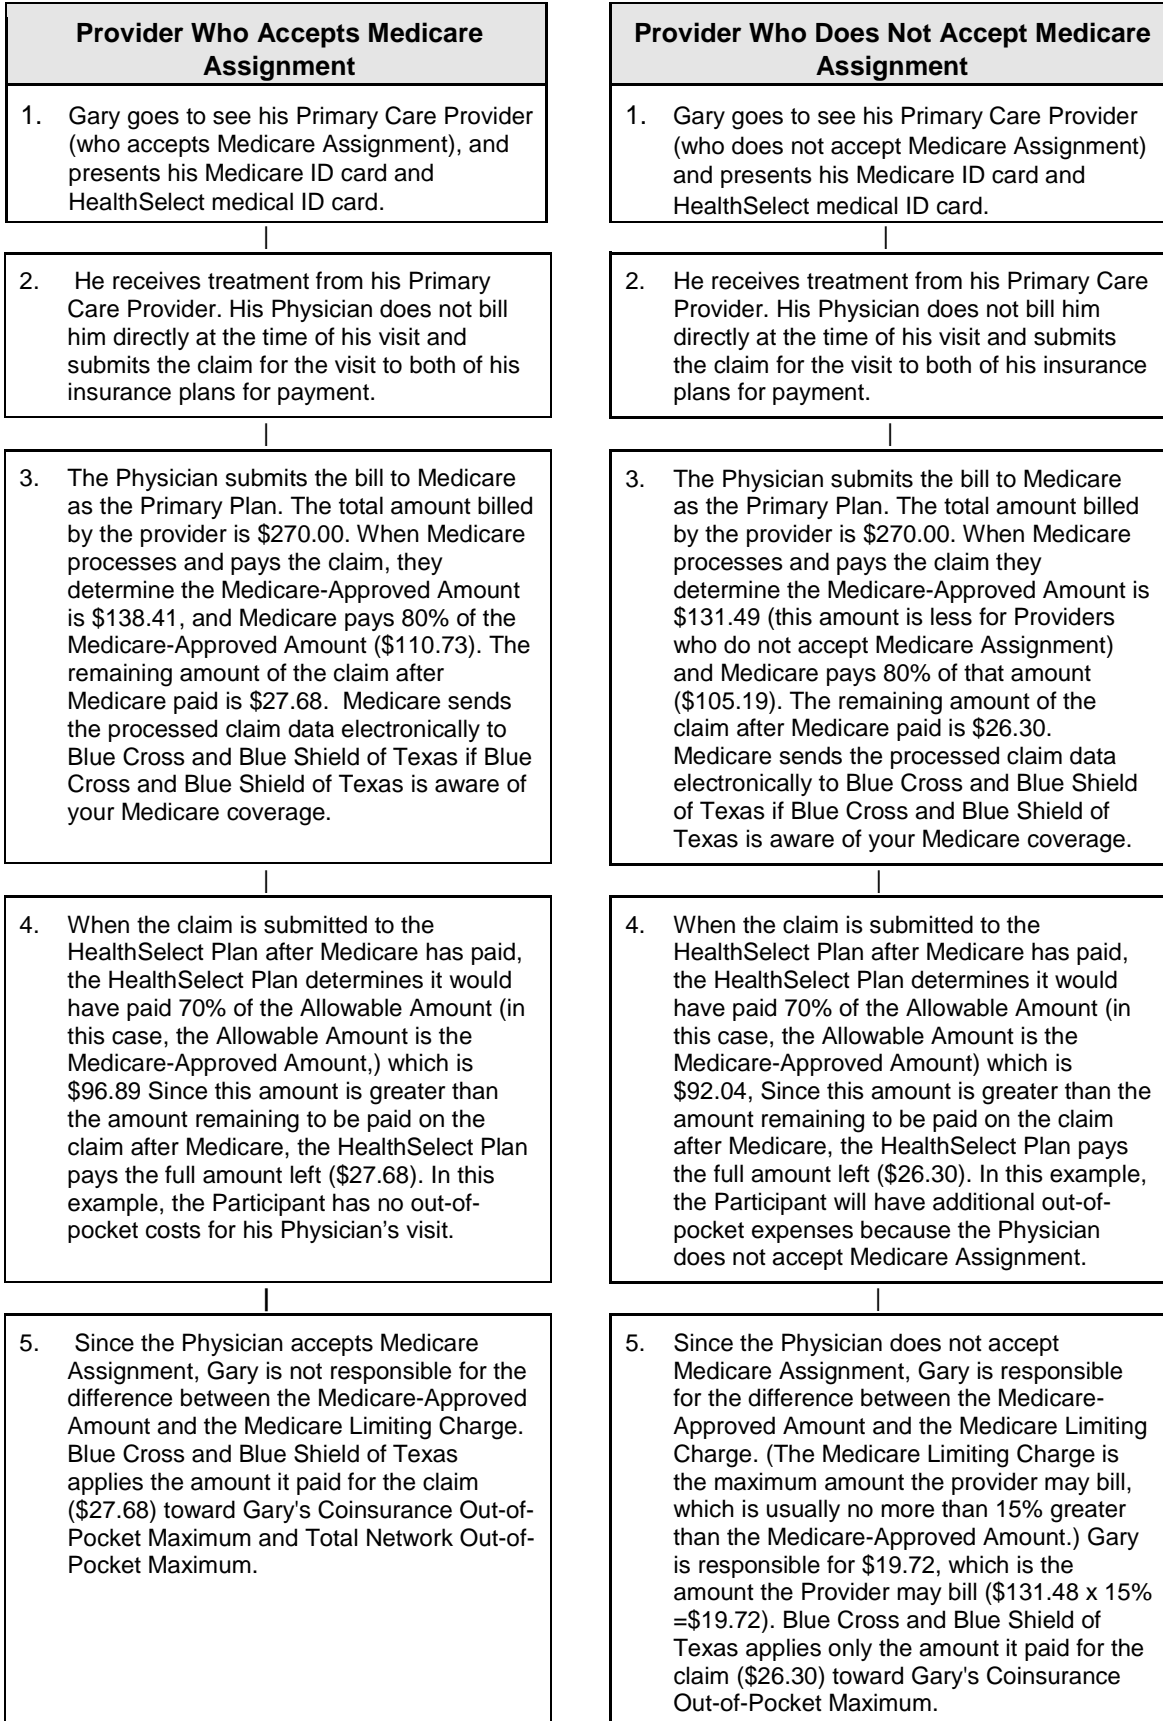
Provider Who Accepts Medicare Assignment

1. Gary goes to see his Primary Care Provider (who accepts Medicare Assignment), and presents his Medicare ID card and HealthSelect medical ID card.

2. He receives treatment from his Primary Care Provider. His Physician does not bill him directly at the time of his visit and submits the claim for the visit to both of his insurance plans for payment.

3. The Physician submits the bill to Medicare as the Primary Plan. The total amount billed by the provider is \$270.00. When Medicare processes and pays the claim, they determine the Medicare-Approved Amount is \$138.41, and Medicare pays 80% of the Medicare-Approved Amount (\$110.73). The remaining amount of the claim after Medicare paid is \$27.68. Medicare sends the processed claim data electronically to Blue Cross and Blue Shield of Texas if Blue Cross and Blue Shield of Texas is aware of your Medicare coverage.

4. When the claim is submitted to the HealthSelect Plan after Medicare has paid, the HealthSelect Plan determines it would have paid 70% of the Allowable Amount (in this case, the Allowable Amount is the Medicare-Approved Amount,) which is \$96.89 Since this amount is greater than the amount remaining to be paid on the claim after Medicare, the HealthSelect Plan pays the full amount left (\$27.68). In this example, the Participant has no out-of-pocket costs for his Physician's visit.

5. Since the Physician accepts Medicare Assignment, Gary is not responsible for the difference between the Medicare-Approved Amount and the Medicare Limiting Charge. Blue Cross and Blue Shield of Texas applies the amount it paid for the claim (\$27.68) toward Gary's Coinsurance Out-of-Pocket Maximum and Total Network Out-of-Pocket Maximum.

Provider Who Does Not Accept Medicare Assignment

1. Gary goes to see his Primary Care Provider (who does not accept Medicare Assignment) and presents his Medicare ID card and HealthSelect medical ID card.

2. He receives treatment from his Primary Care Provider. His Physician does not bill him directly at the time of his visit and submits the claim for the visit to both of his insurance plans for payment.

3. The Physician submits the bill to Medicare as the Primary Plan. The total amount billed by the provider is \$270.00. When Medicare processes and pays the claim they determine the Medicare-Approved Amount is \$131.49 (this amount is less for Providers who do not accept Medicare Assignment) and Medicare pays 80% of that amount (\$105.19). The remaining amount of the claim after Medicare paid is \$26.30. Medicare sends the processed claim data electronically to Blue Cross and Blue Shield of Texas if Blue Cross and Blue Shield of Texas is aware of your Medicare coverage.

4. When the claim is submitted to the HealthSelect Plan after Medicare has paid, the HealthSelect Plan determines it would have paid 70% of the Allowable Amount (in this case, the Allowable Amount is the Medicare-Approved Amount) which is \$92.04, Since this amount is greater than the amount remaining to be paid on the claim after Medicare, the HealthSelect Plan pays the full amount left (\$26.30). In this example, the Participant will have additional out-of-pocket expenses because the Physician does not accept Medicare Assignment.

5. Since the Physician does not accept Medicare Assignment, Gary is responsible for the difference between the Medicare-Approved Amount and the Medicare Limiting Charge. (The Medicare Limiting Charge is the maximum amount the provider may bill, which is usually no more than 15% greater than the Medicare-Approved Amount.) Gary is responsible for \$19.72, which is the amount the Provider may bill (\$131.48 x 15% =\$19.72). Blue Cross and Blue Shield of Texas applies only the amount it paid for the claim (\$26.30) toward Gary's Coinsurance Out-of-Pocket Maximum.